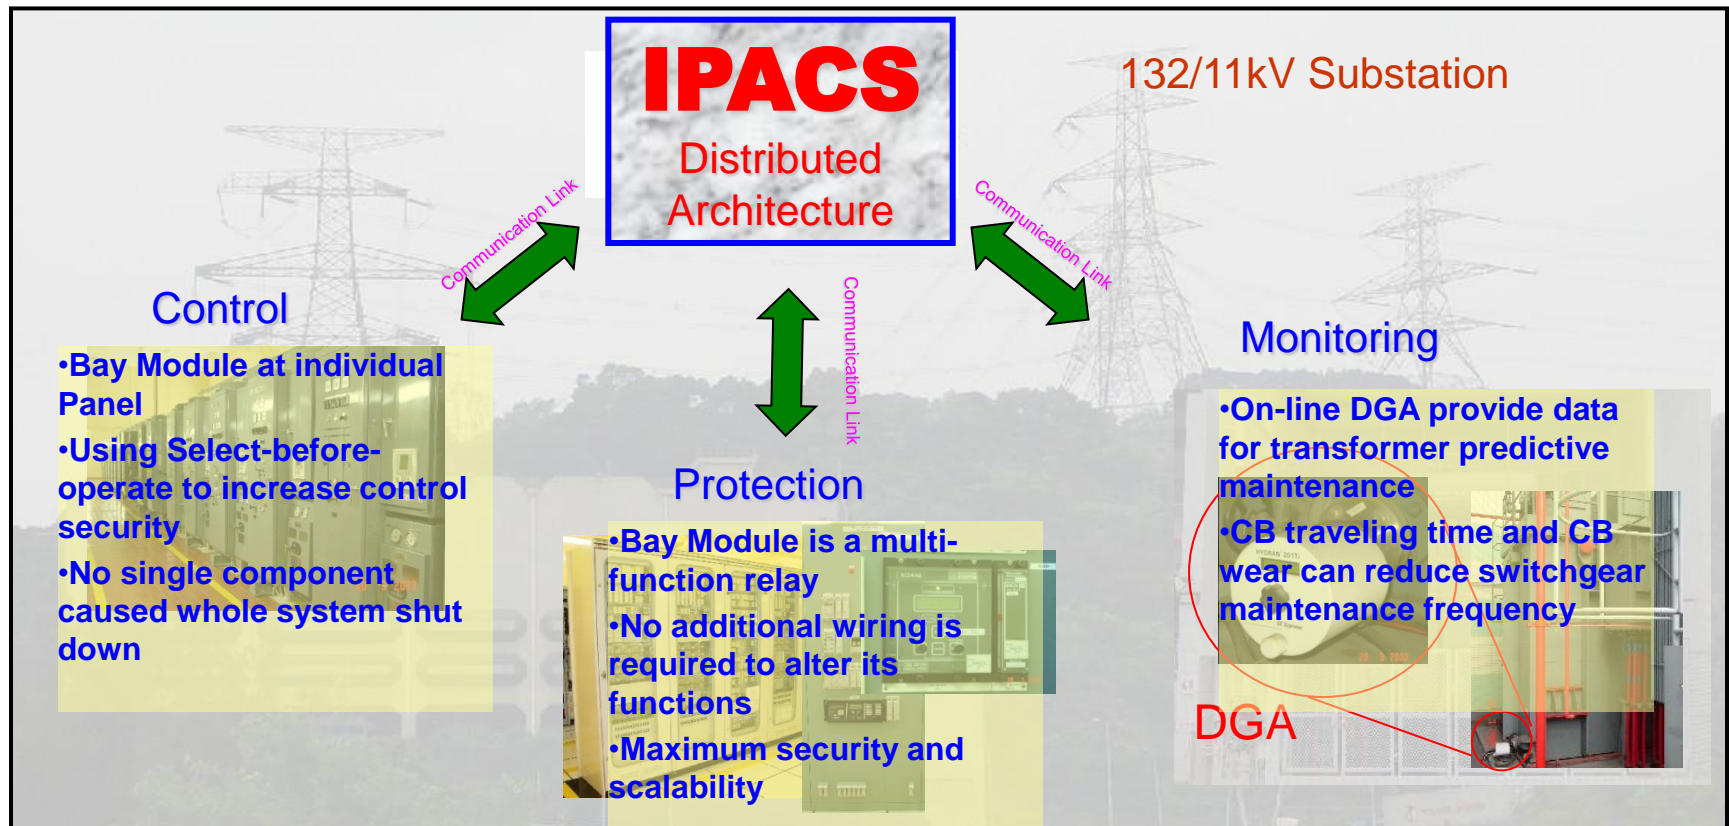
IPACS
Distributed Architecture

132/11kV Substation

Communication Link

Communication Link

Communication Link

Control

•Bay Module at individual Panel

•Using Select-before-operate to increase control security

•No single component caused whole system shut down

Protection

•Bay Module is a multi-function relay

•No additional wiring is required to alter its functions

•Maximum security and scalability

Monitoring

•On-line DGA provide data for transformer predictive maintenance

•CB traveling time and CB wear can reduce switchgear maintenance frequency

DGA